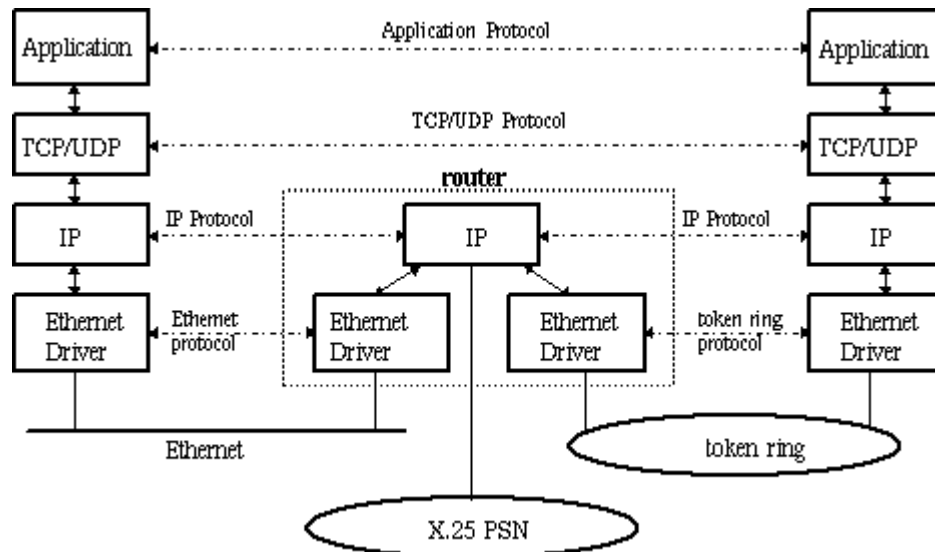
Application

Application Protocol

Application

TCP/UDP

TCP/UDP Protocol

TCP/UDP

router

IP

IP Protocol

IP

IP Protocol

IP

Ethernet Driver

Ethernet protocol

Ethernet Driver

Ethernet Driver

token ring protocol

Ethernet Driver

Ethernet

token ring

X.25 PSN